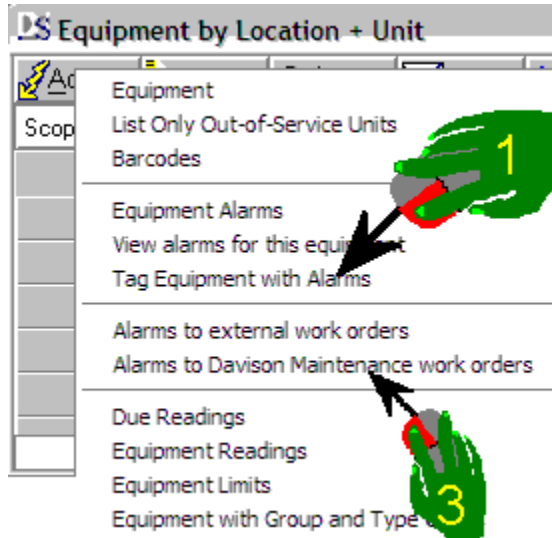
DS Equipment by Location + Unit

Ac

Scop

Equipment
List Only Out-of-Service Units
Barcodes

Equipment Alarms
View alarms for this equip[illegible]t
Tag Equipment with Alarms

Alarms to external work orders
Alarms to Davison Maintenance work orders

Due Readings
Equipment Readings
Equipment Limits
Equipment with Group and Type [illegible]

1

3